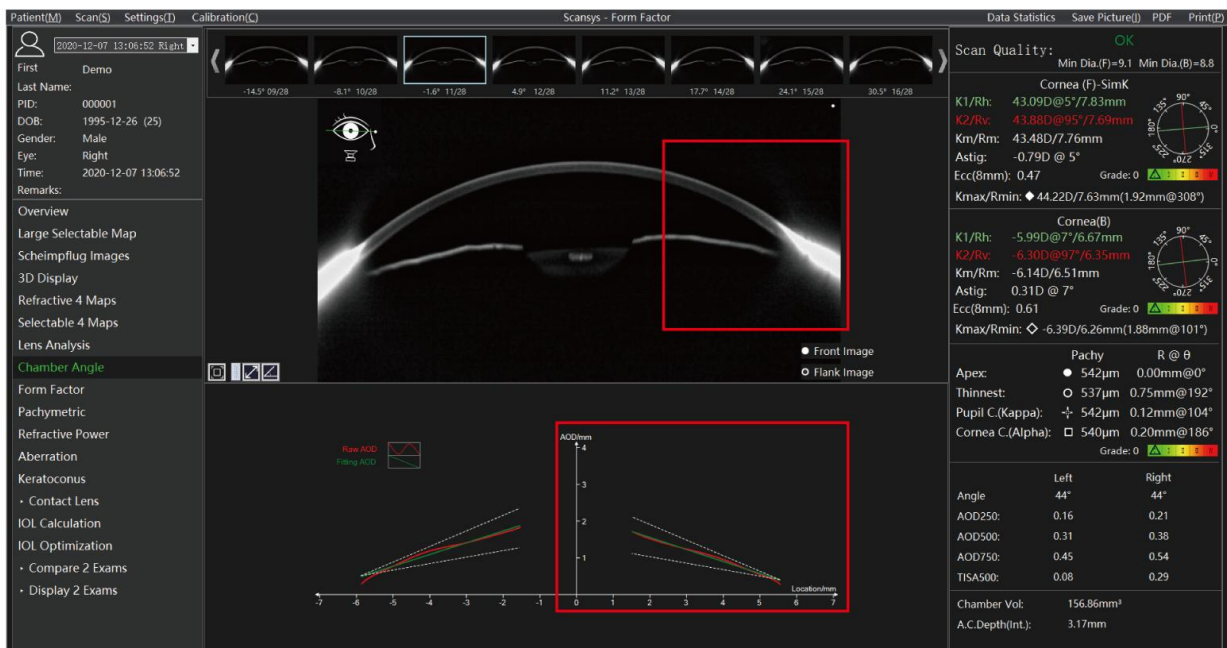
Patient(M) Scan(S) Settings(T) Calibration(C)
Scansys - Form Factor
Data Statistics Save Picture(I) PDF Print(P)

2020-12-07 13:06:52 Right
First Demo
Last Name:
PID: 000001
DOB: 1995-12-26 (25)
Gender: Male
Eye: Right
Time: 2020-12-07 13:06:52
Remarks:

Overview
Large Selectable Map
Scheimpflug Images
3D Display
Refractive 4 Maps
Selectable 4 Maps
Lens Analysis
Chamber Angle
Form Factor
Pachymetric
Refractive Power
Aberration
Keratoconus
• Contact Lens
IOL Calculation
IOL Optimization
• Compare 2 Exams
• Display 2 Exams

-14.5° 09/28
-8.1° 10/28
-1.6° 11/28
4.9° 12/28
11.2° 13/28
17.7° 14/28
24.1° 15/28
30.5° 16/28

Front Image
Flank Image

Raw AOD
Fitting AOD
AOD/mm
4
3
2
1
Location/mm
-7 -6 -5 -4 -3 -2 -1 0 1 2 3 4 5 6 7

Scan Quality: OK
Min Dia.(F)=9.1 Min Dia.(B)=8.8

Cornea (F)-SimK
K1/Rh: 43.09D@5°/7.83mm
K2/Rv: 43.88D@95°/7.69mm
Km/Rm: 43.48D/7.76mm
Astig: -0.79D @ 5°
Ecc(8mm): 0.47 Grade: 0
Kmax/Rmin: ◆ 44.22D/7.63mm(1.92mm@308°)
90° 135° 45° 180° 0° 225° 270° 315°

Cornea(B)
K1/Rh: -5.99D@7°/6.67mm
K2/Rv: -6.30D@97°/6.35mm
Km/Rm: -6.14D/6.51mm
Astig: 0.31D @ 7°
Ecc(8mm): 0.61 Grade: 0
Kmax/Rmin: ◇ -6.39D/6.26mm(1.88mm@101°)
90° 135° 45° 180° 0° 225° 270° 315°

Pachy R @ θ
Apex: 542μm 0.00mm@0°
Thinnest: 537μm 0.75mm@192°
Pupil C.(Kappa): 542μm 0.12mm@104°
Cornea C.(Alpha): 540μm 0.20mm@186°
Grade: 0

| | Left | Right |
|---|---|---|
| Angle | 44° | 44° |
| AOD250: | 0.16 | 0.21 |
| AOD500: | 0.31 | 0.38 |
| AOD750: | 0.45 | 0.54 |
| TISA500: | 0.08 | 0.29 |

Chamber Vol: 156.86mm³
A.C.Depth(Int.): 3.17mm